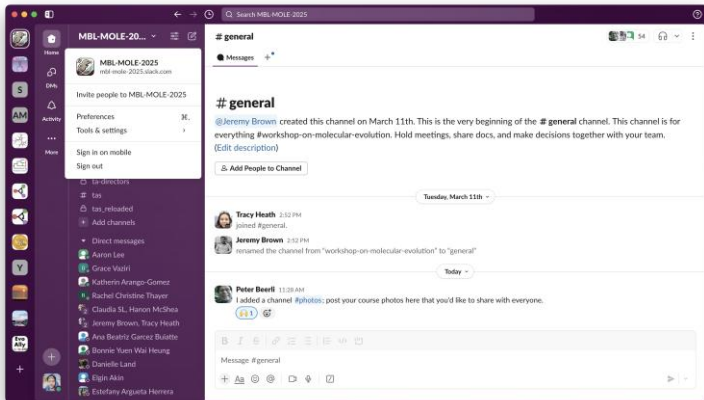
Search MBL-MOLE-2025

MBL-MOLE-20...

Home
DMs
Activity
More

MBL-MOLE-2025
mbl-mole-2025.slack.com

Invite people to MBL-MOLE-2025

Preferences ⌘,
Tools & settings ›

Sign in on mobile
Sign out

ta-directors
tas
tas_reloaded
Add channels

Direct messages
Aaron Lee
Grace Vaziri
Katherin Arango-Gomez
Rachel Christine Thayer
Claudia SL, Hanon McShea
Jeremy Brown, Tracy Heath
Ana Beatriz Garcez Buiatte
Bonnie Yuen Wai Heung
Danielle Land
Elgin Akin
Estefany Argueta Herrera

# general
54
Messages

# general
@Jeremy Brown created this channel on March 11th. This is the very beginning of the # general channel. This channel is for everything #workshop-on-molecular-evolution. Hold meetings, share docs, and make decisions together with your team. (Edit description)

Add People to Channel

Tuesday, March 11th

Tracy Heath 2:52 PM
joined #general.

Jeremy Brown 2:52 PM
renamed the channel from "workshop-on-molecular-evolution" to "general"

Today

Peter Beerli 11:28 AM
I added a channel #photos; post your course photos here that you'd like to share with everyone.
1

Message #general
Aa